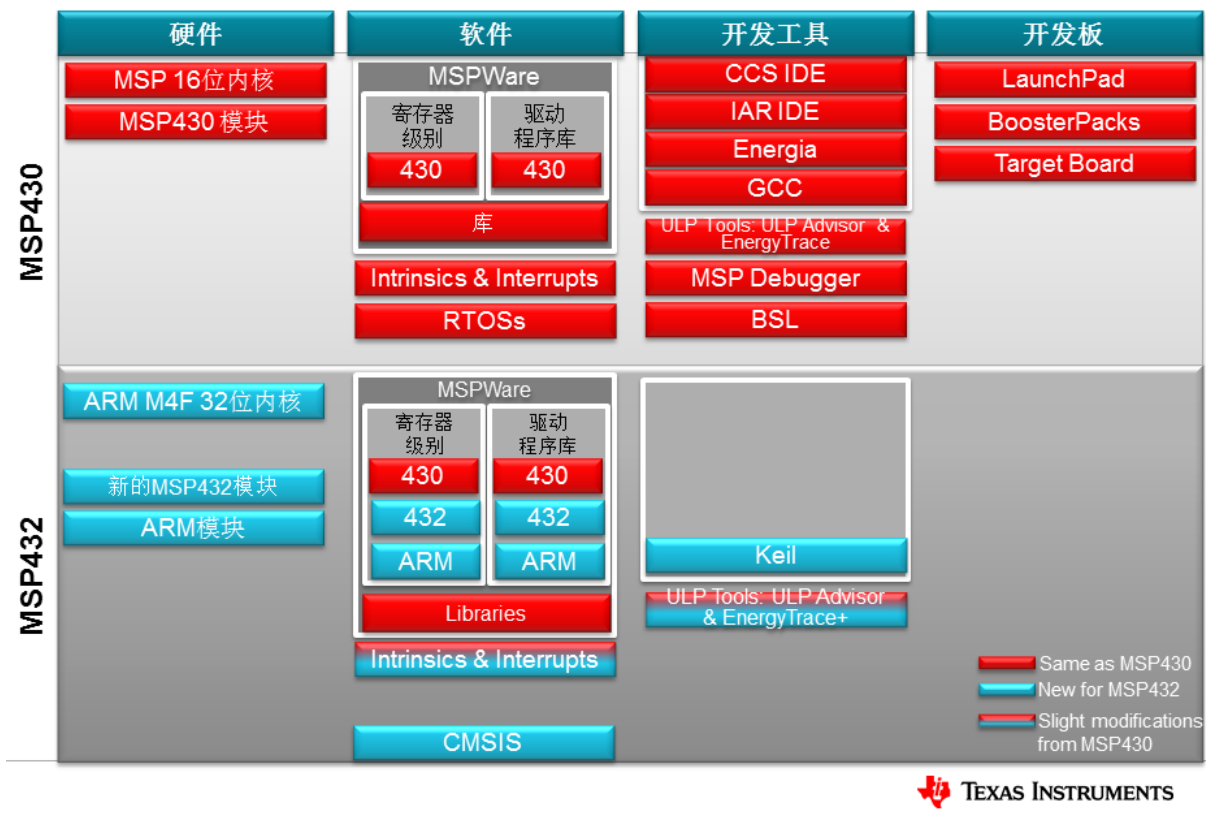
硬件

软件

开发工具

开发板

MSP430

MSP 16位内核

MSP430 模块

MSPWare

寄存器级别

430

驱动程序库

430

库

Intrinsics & Interrupts

RTOSs

CCS IDE

IAR IDE

Energia

GCC

ULP Tools: ULP Advisor & EnergyTrace

MSP Debugger

BSL

LaunchPad

BoosterPacks

Target Board

MSP432

ARM M4F 32位内核

新的MSP432模块

ARM模块

MSPWare

寄存器级别

430

432

ARM

驱动程序库

430

432

ARM

Libraries

Intrinsics & Interrupts

CMSIS

Keil

ULP Tools: ULP Advisor & EnergyTrace+

Same as MSP430

New for MSP432

Slight modifications from MSP430

TEXAS INSTRUMENTS